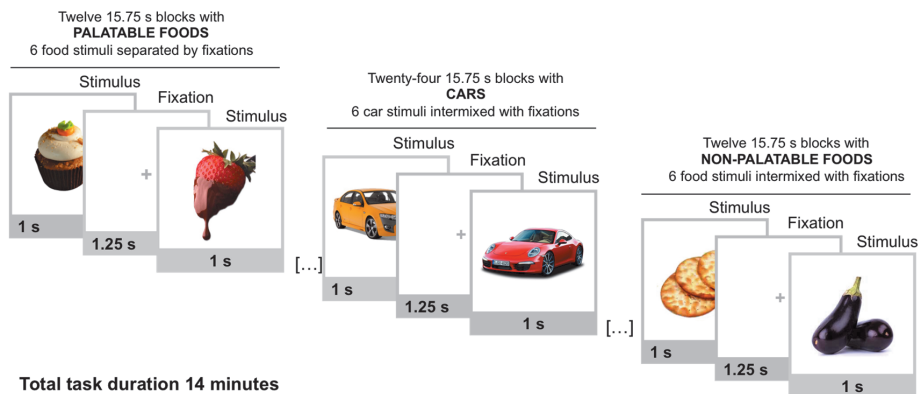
Twelve 15.75 s blocks with
**PALATABLE FOODS**
6 food stimuli separated by fixations

Stimulus
Fixation
Stimulus
+
1 s
1.25 s
1 s

[...]

Twenty-four 15.75 s blocks with
**CARS**
6 car stimuli intermixed with fixations

Stimulus
Fixation
Stimulus
+
1 s
1.25 s
1 s

[...]

Twelve 15.75 s blocks with
**NON-PALATABLE FOODS**
6 food stimuli intermixed with fixations

Stimulus
Fixation
Stimulus
+
1 s
1.25 s
1 s

**Total task duration 14 minutes**